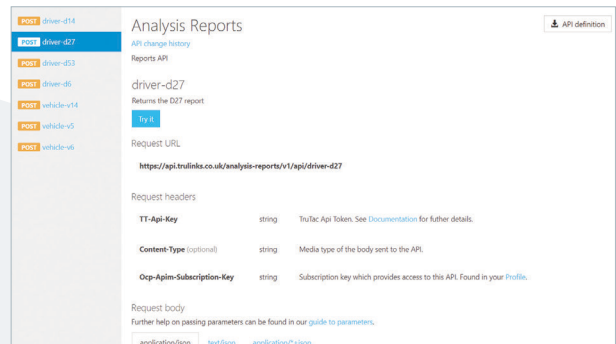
POST driver-d14
POST driver-d27
POST driver-d53
POST driver-d6
POST vehicle-v14
POST vehicle-v5
POST vehicle-v6

Analysis Reports
API change history
Reports API

API definition

driver-d27
Returns the D27 report
Try it

Request URL
https://api.trulinks.co.uk/analysis-reports/v1/api/driver-d27

Request headers

| | | |
|---|---|---|
| TT-Api-Key | string | TruTac Api Token. See Documentation for further details. |
| Content-Type (optional) | string | Media type of the body sent to the API. |
| Ocp-Apim-Subscription-Key | string | Subscription key which provides access to this API. Found in your Profile. |

Request body
Further help on passing parameters can be found in our guide to parameters.

application/json text/json application/*+json